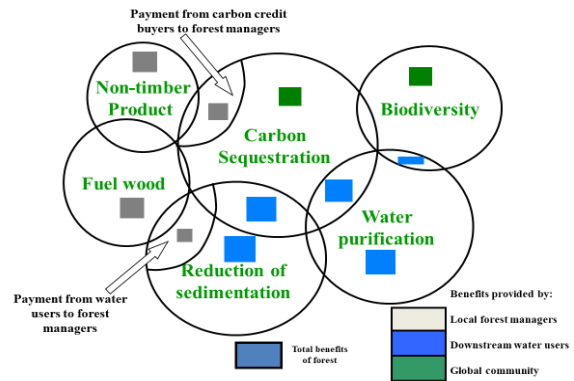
Payment from carbon credit buyers to forest managers

Non-timber Product

Carbon Sequestration

Biodiversity

Fuel wood

Water purification

Reduction of sedimentation

Payment from water users to forest managers

Total benefits of forest

Benefits provided by:

Local forest managers

Downstream water users

Global community